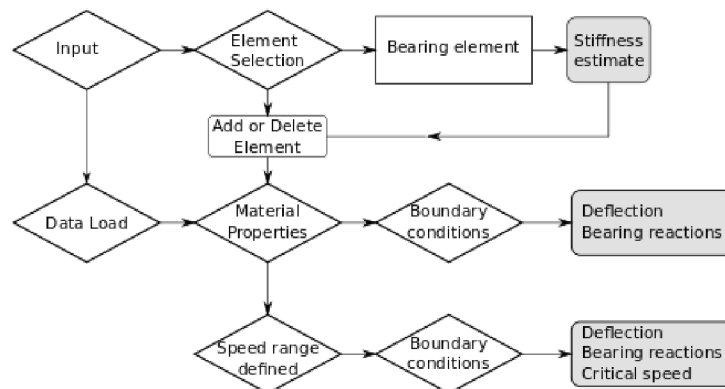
Input

Element Selection

Bearing element

Stiffness estimate

Add or Delete Element

Data Load

Material Properties

Boundary conditions

Deflection
Bearing reactions

Speed range defined

Boundary conditions

Deflection
Bearing reactions
Critical speed